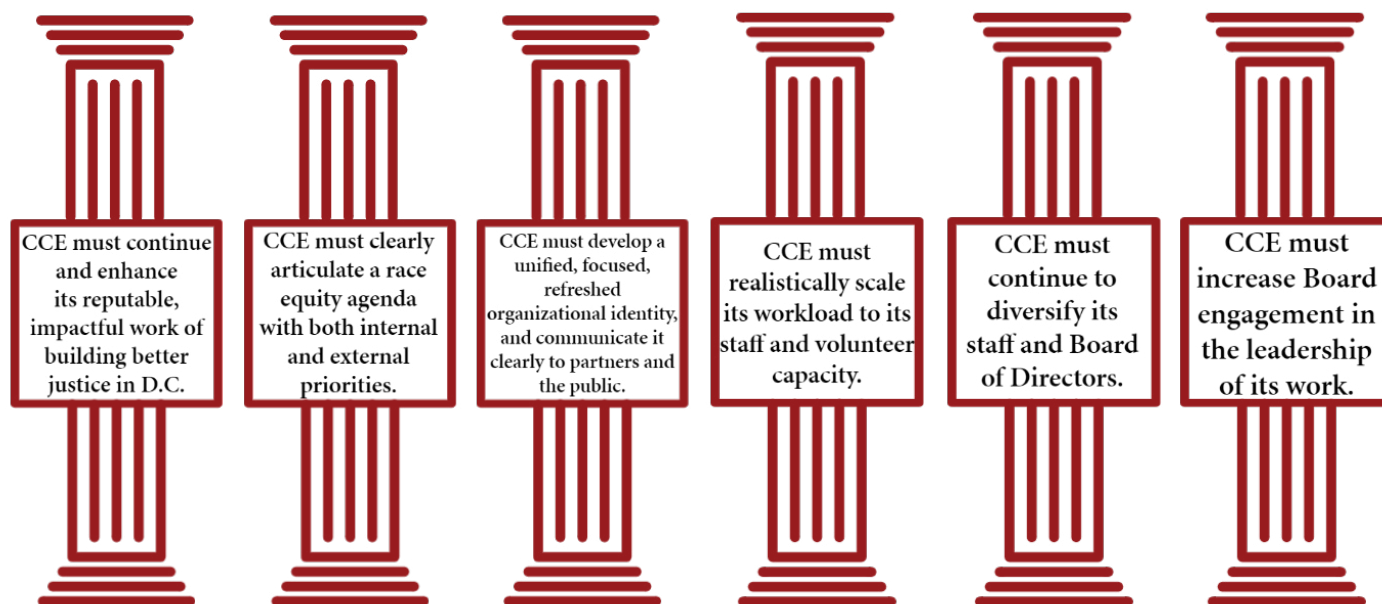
CCE must continue and enhance its reputable, impactful work of building better justice in D.C.

CCE must clearly articulate a race equity agenda with both internal and external priorities.

CCE must develop a unified, focused, refreshed organizational identity, and communicate it clearly to partners and the public.

CCE must realistically scale its workload to its staff and volunteer capacity.

CCE must continue to diversify its staff and Board of Directors.

CCE must increase Board engagement in the leadership of its work.